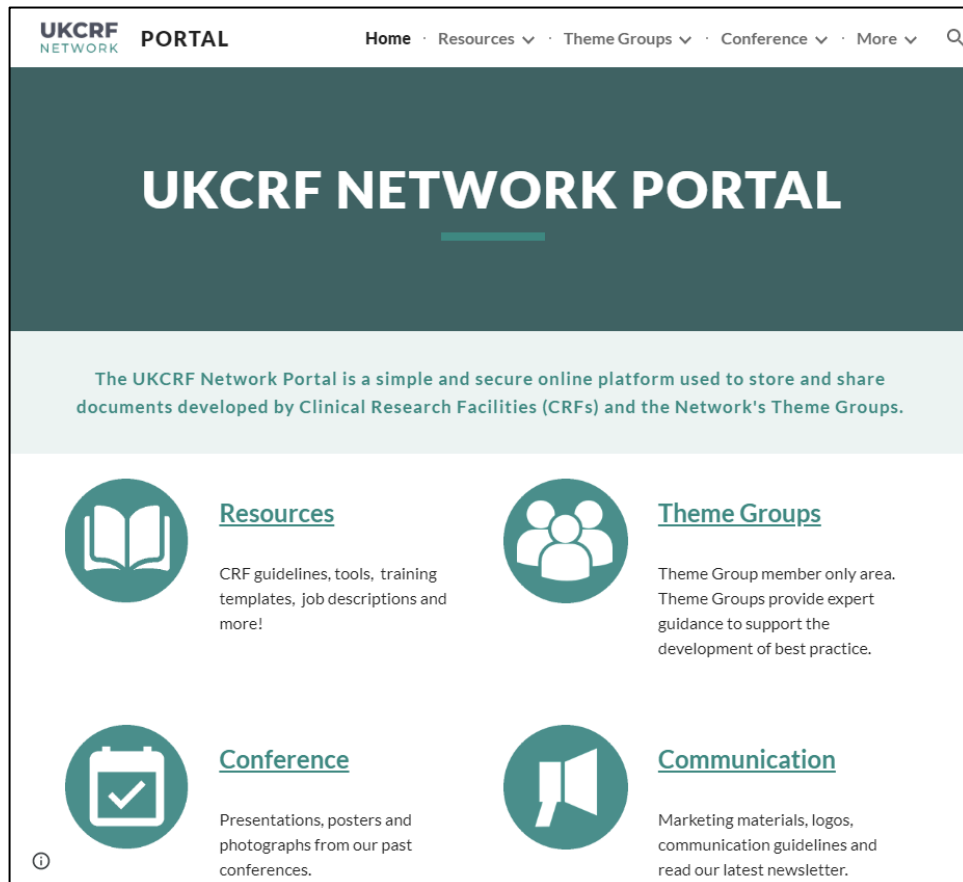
UKCRF NETWORK PORTAL

Home · Resources · Theme Groups · Conference · More

UKCRF NETWORK PORTAL

The UKCRF Network Portal is a simple and secure online platform used to store and share documents developed by Clinical Research Facilities (CRFs) and the Network's Theme Groups.

Resources

CRF guidelines, tools, training templates, job descriptions and more!

Theme Groups

Theme Group member only area. Theme Groups provide expert guidance to support the development of best practice.

Conference

Presentations, posters and photographs from our past conferences.

Communication

Marketing materials, logos, communication guidelines and read our latest newsletter.